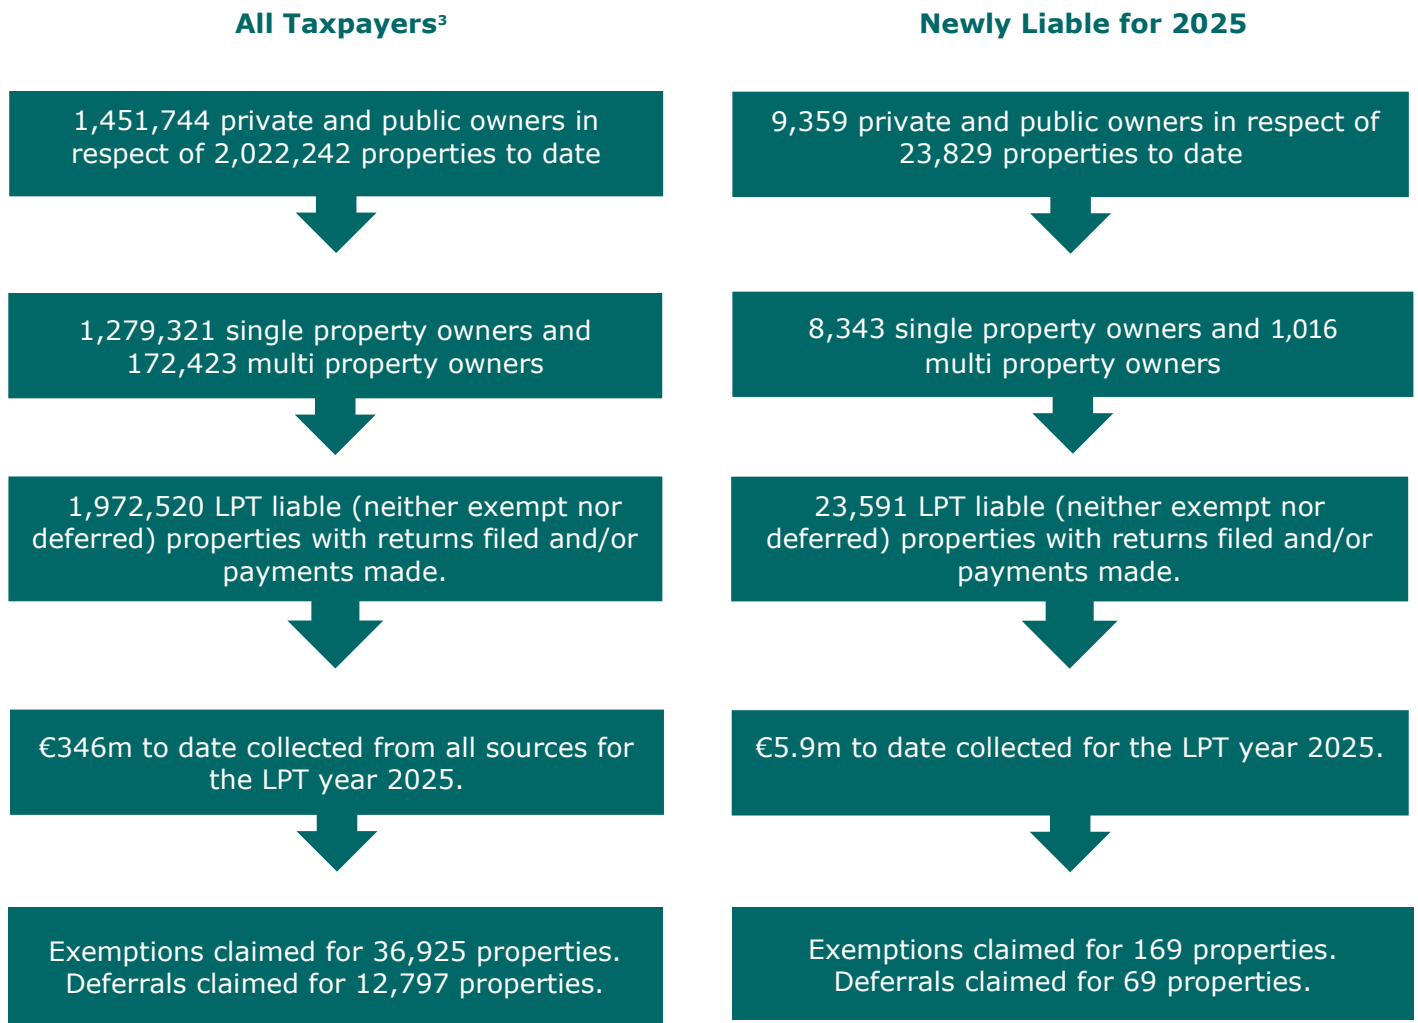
All Taxpayers³

1,451,744 private and public owners in respect of 2,022,242 properties to date

1,279,321 single property owners and 172,423 multi property owners

1,972,520 LPT liable (neither exempt nor deferred) properties with returns filed and/or payments made.

€346m to date collected from all sources for the LPT year 2025.

Exemptions claimed for 36,925 properties. Deferrals claimed for 12,797 properties.

Newly Liable for 2025

9,359 private and public owners in respect of 23,829 properties to date

8,343 single property owners and 1,016 multi property owners

23,591 LPT liable (neither exempt nor deferred) properties with returns filed and/or payments made.

€5.9m to date collected for the LPT year 2025.

Exemptions claimed for 169 properties. Deferrals claimed for 69 properties.